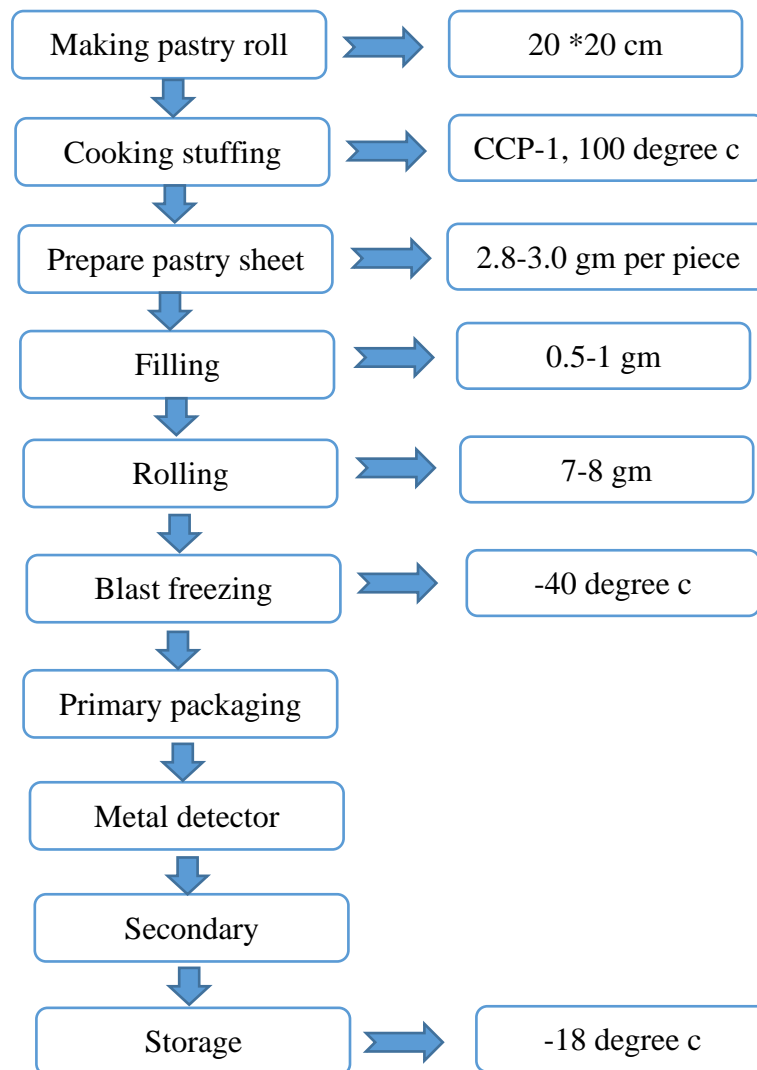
Making pastry roll

20 *20 cm

Cooking stuffing

CCP-1, 100 degree c

Prepare pastry sheet

2.8-3.0 gm per piece

Filling

0.5-1 gm

Rolling

7-8 gm

Blast freezing

-40 degree c

Primary packaging

Metal detector

Secondary

Storage

-18 degree c